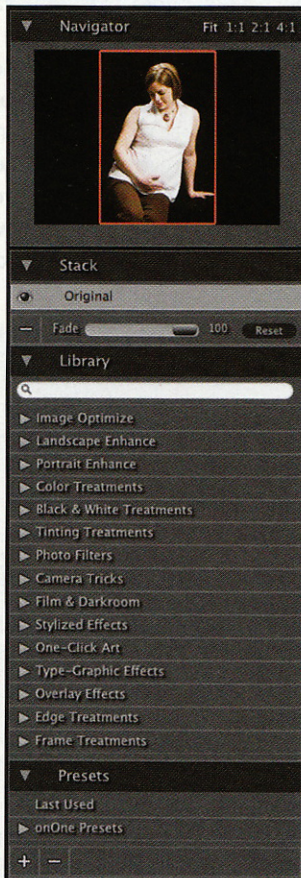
Navigator Fit 1:1 2:1 4:1

Stack

Original

— Fade 100 Reset

Library

Image Optimize
Landscape Enhance
Portrait Enhance
Color Treatments
Black & White Treatments
Tinting Treatments
Photo Filters
Camera Tricks
Film & Darkroom
Stylized Effects
One-Click Art
Type-Graphic Effects
Overlay Effects
Edge Treatments
Frame Treatments

Presets

Last Used
onOne Presets

+ —